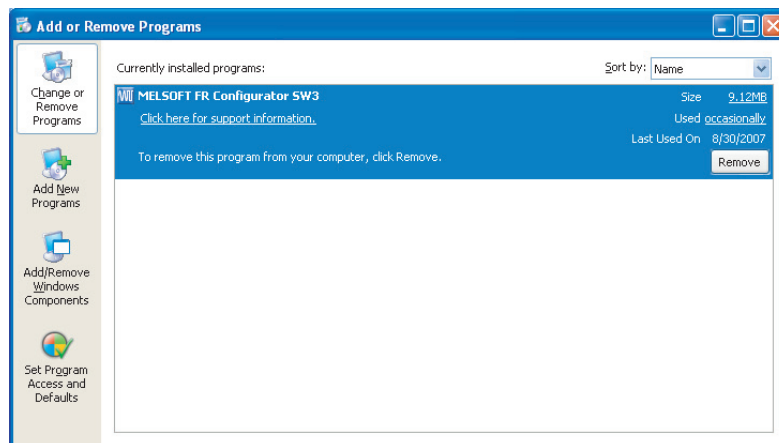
Add or Remove Programs

Change or Remove Programs

Add New Programs

Add/Remove Windows Components

Set Program Access and Defaults

Currently installed programs:

Sort by: Name

MELSOFT FR Configurator SW3

Size 9.12MB

Click here for support information.

Used occasionally

Last Used On 8/30/2007

To remove this program from your computer, click Remove.

Remove